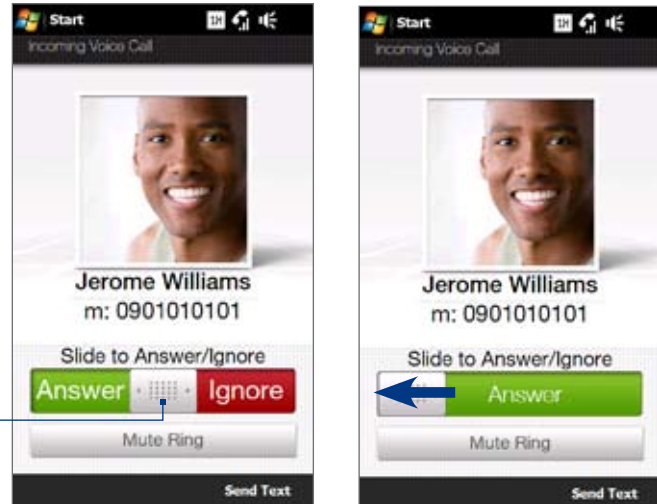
Start
Incoming Voice Call
Jerome Williams
m: 0901010101
Slide to Answer/Ignore
Answer
Ignore
Mute Ring
Send Text

Start
Incoming Voice Call
Jerome Williams
m: 0901010101
Slide to Answer/Ignore
Answer
Mute Ring
Send Text